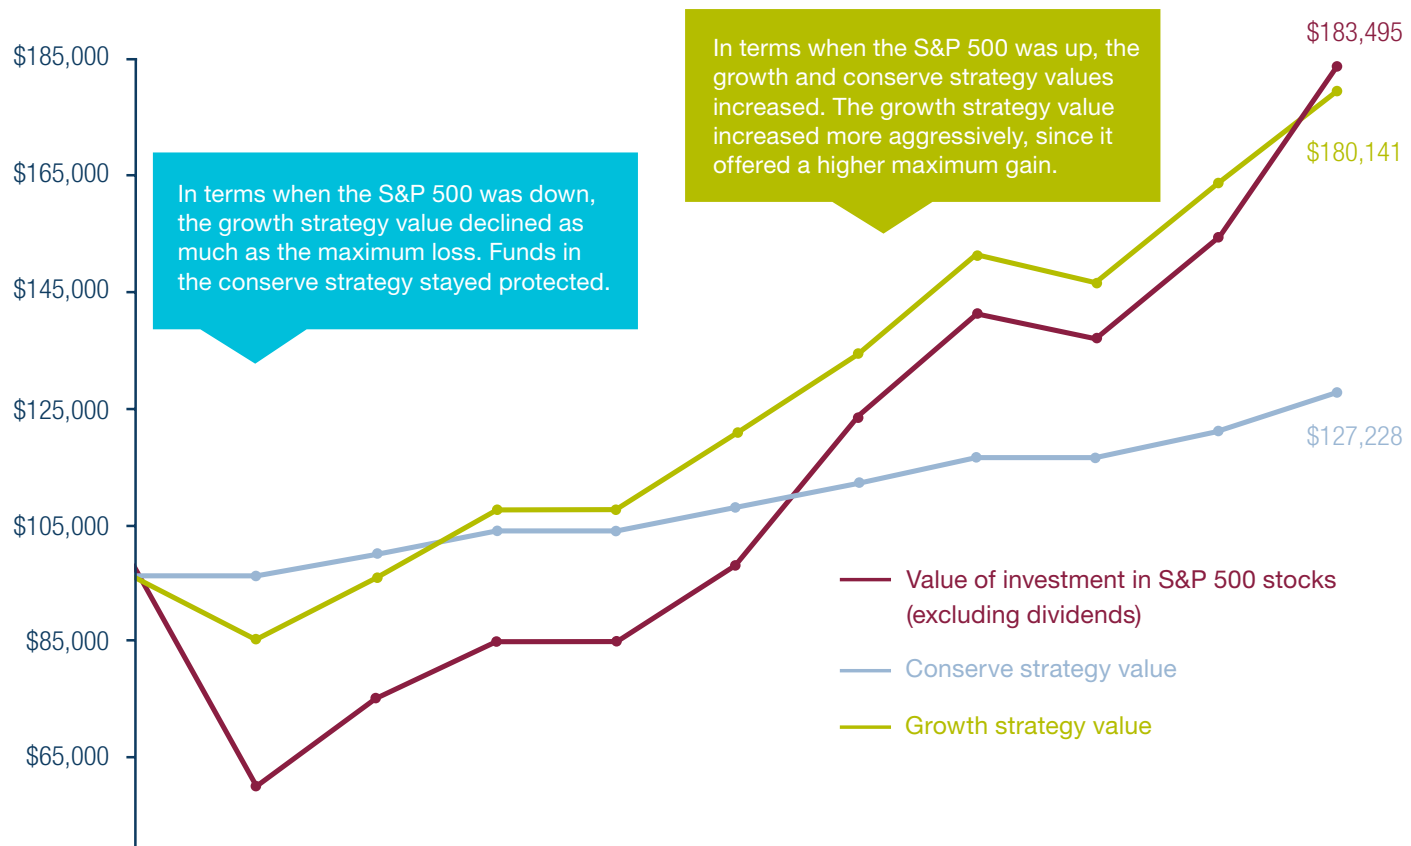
$185,000
$165,000
$145,000
$125,000
$105,000
$85,000
$65,000

In terms when the S&P 500 was down, the growth strategy value declined as much as the maximum loss. Funds in the conserve strategy stayed protected.

In terms when the S&P 500 was up, the growth and conserve strategy values increased. The growth strategy value increased more aggressively, since it offered a higher maximum gain.

$183,495
$180,141
$127,228

Value of investment in S&P 500 stocks (excluding dividends)
Conserve strategy value
Growth strategy value